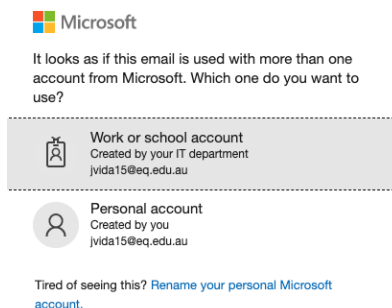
Microsoft

It looks as if this email is used with more than one account from Microsoft. Which one do you want to use?

Work or school account
Created by your IT department
jvida15@eq.edu.au

Personal account
Created by you
jvida15@eq.edu.au

Tired of seeing this? Rename your personal Microsoft account.